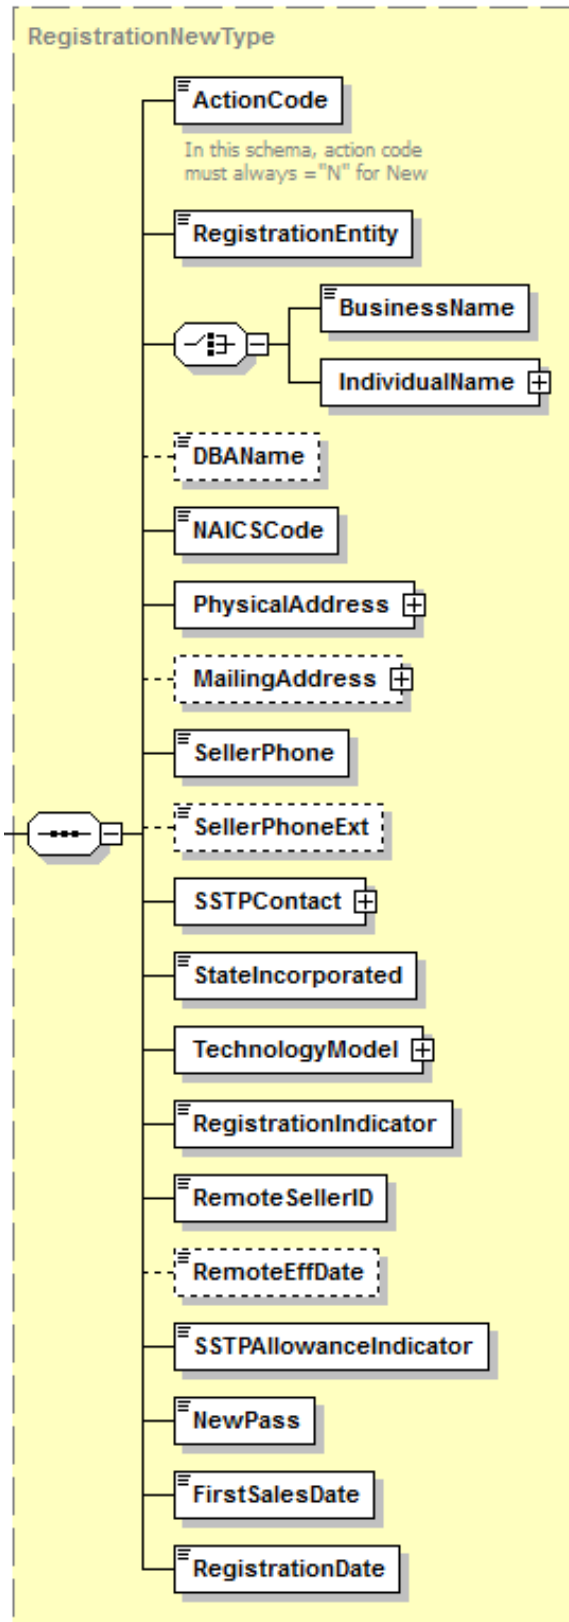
RegistrationNewType

ActionCode

In this schema, action code must always = "N" for New

RegistrationEntity

BusinessName

IndividualName

DBAName

NAICSCode

PhysicalAddress

MailingAddress

SellerPhone

SellerPhoneExt

SSTPContact

StateIncorporated

TechnologyModel

RegistrationIndicator

RemoteSellerID

RemoteEffDate

SSTPAllowanceIndicator

NewPass

FirstSalesDate

RegistrationDate